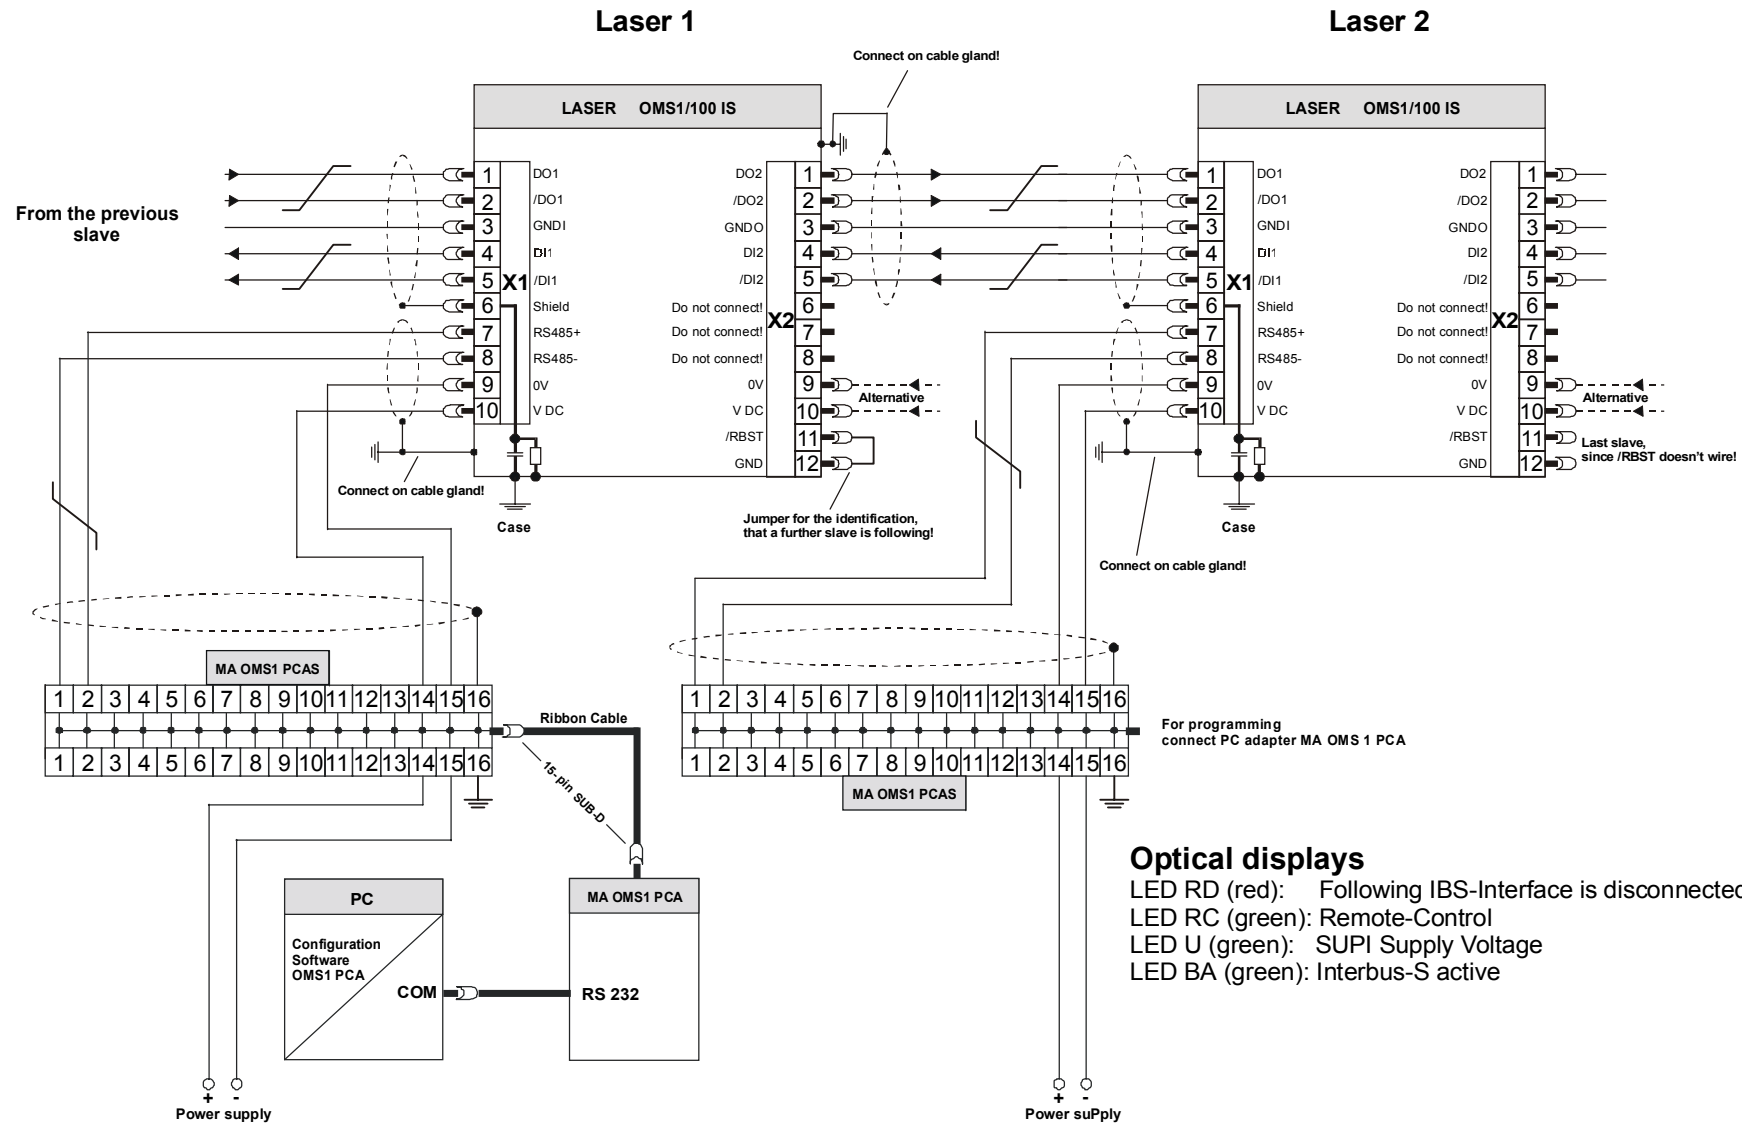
Laser 1

Laser 2

Connect on cable gland!

LASER OMS1/100 IS

LASER OMS1/100 IS

From the previous slave

1 DO1
2 /DO1
3 GNDI
4 DI1
5 /DI1
6 Shield
7 RS485+
8 RS485-
9 0V
10 V DC
X1

DO2 1
/DO2 2
GNDO 3
DI2 4
/DI2 5
Do not connect! 6
Do not connect! 7
Do not connect! 8
0V 9
V DC 10
/RBST 11
GND 12
X2

Alternative

Connect on cable gland!

Case

Jumper for the identification, that a further slave is following!

1 DO1
2 /DO1
3 GNDI
4 DI1
5 /DI1
6 Shield
7 RS485+
8 RS485-
9 0V
10 V DC
X1

DO2 1
/DO2 2
GNDO 3
DI2 4
/DI2 5
Do not connect! 6
Do not connect! 7
Do not connect! 8
0V 9
V DC 10
/RBST 11
GND 12
X2

Alternative

Last slave, since /RBST doesn't wire!

Case

Connect on cable gland!

MA OMS1 PCAS

| 1 | 2 | 3 | 4 | 5 | 6 | 7 | 8 | 9 | 10 | 11 | 12 | 13 | 14 | 15 | 16 |
|---|---|---|---|---|---|---|---|---|---|---|---|---|---|---|---|
| 1 | 2 | 3 | 4 | 5 | 6 | 7 | 8 | 9 | 10 | 11 | 12 | 13 | 14 | 15 | 16 |

Ribbon Cable

15-pin SUB-D

| 1 | 2 | 3 | 4 | 5 | 6 | 7 | 8 | 9 | 10 | 11 | 12 | 13 | 14 | 15 | 16 |
|---|---|---|---|---|---|---|---|---|---|---|---|---|---|---|---|
| 1 | 2 | 3 | 4 | 5 | 6 | 7 | 8 | 9 | 10 | 11 | 12 | 13 | 14 | 15 | 16 |

For programming connect PC adapter MA OMS 1 PCA

MA OMS1 PCAS

PC

Configuration Software OMS1 PCA

COM

MA OMS1 PCA

RS 232

Optical displays
LED RD (red): Following IBS-Interface is disconnected
LED RC (green): Remote-Control
LED U (green): SUPI Supply Voltage
LED BA (green): Interbus-S active

+ -
Power supply

+ -
Power suPply